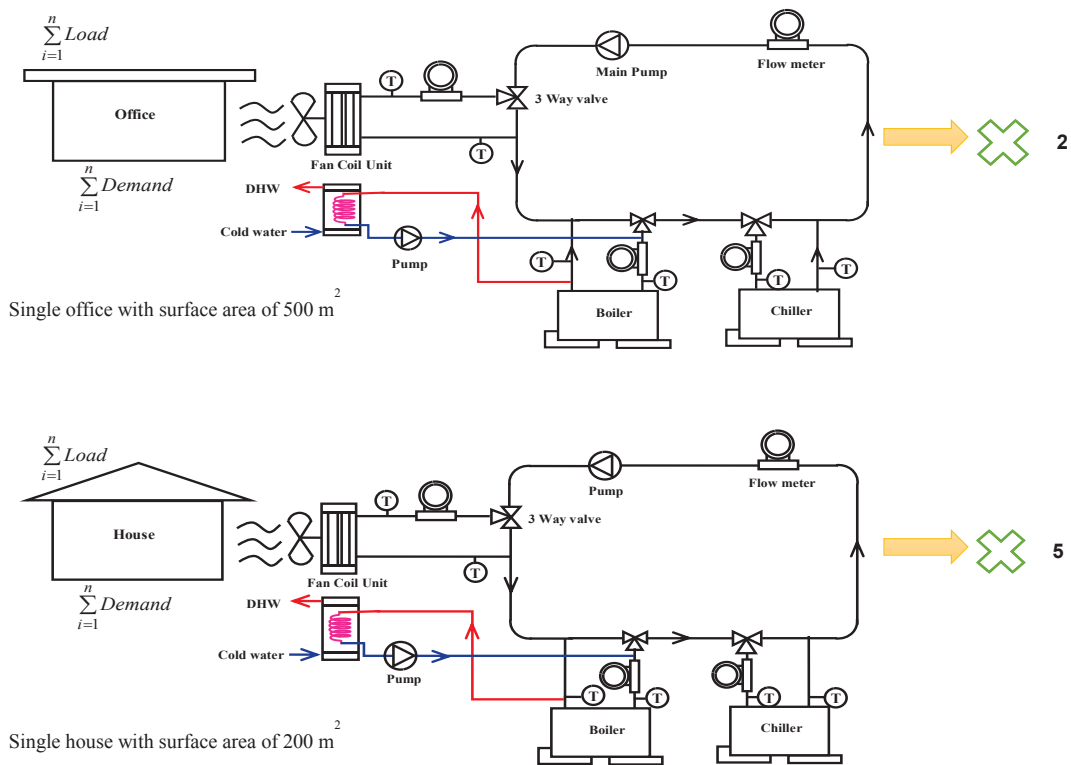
$\sum_{i=1}^{n} Load$

Office

$\sum_{i=1}^{n} Demand$

Fan Coil Unit

T

T

Main Pump

Flow meter

3 Way valve

DHW

Cold water

Pump

T

T

T

T

Boiler

Chiller

2

Single office with surface area of 500 m$^2$

$\sum_{i=1}^{n} Load$

House

$\sum_{i=1}^{n} Demand$

Fan Coil Unit

T

T

Pump

Flow meter

3 Way valve

DHW

Cold water

Pump

T

T

T

T

Boiler

Chiller

5

Single house with surface area of 200 m$^2$